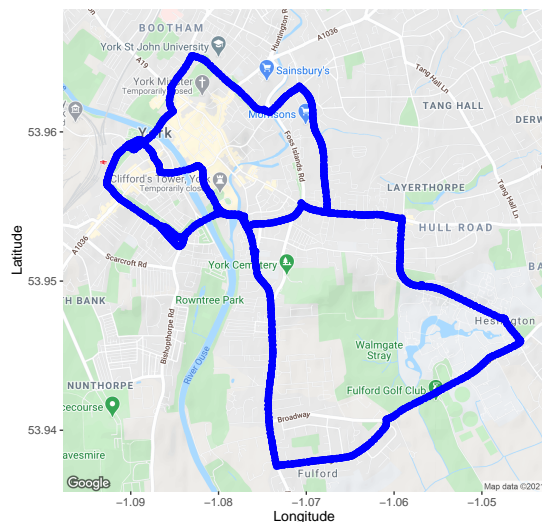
BOOTHAM
York St John University
A19
A1036
Huntington Rd
York Minster
Sainsbury's
Tang Hall Ln
TANG HALL
DERW
York
Morrisons
Foss Islands Rd
Clifford's Tower, York
Temporarily closed
Temporarily clos
LAYERTHORPE
Tang Hall Ln
A1036
HULL ROAD
Scarcroft Rd
York Cemetery
BA
H BANK
Rowntree Park
Heslington
Bishopthorpe Rd
River Ouse
Walmgate Stray
NUNTHORPE
Fulford Golf Club
ecourse
Broadway
avesmire
Fulford
Google
Map data ©2021
53.96
53.95
53.94
Latitude
−1.09
−1.08
−1.07
−1.06
−1.05
Longitude